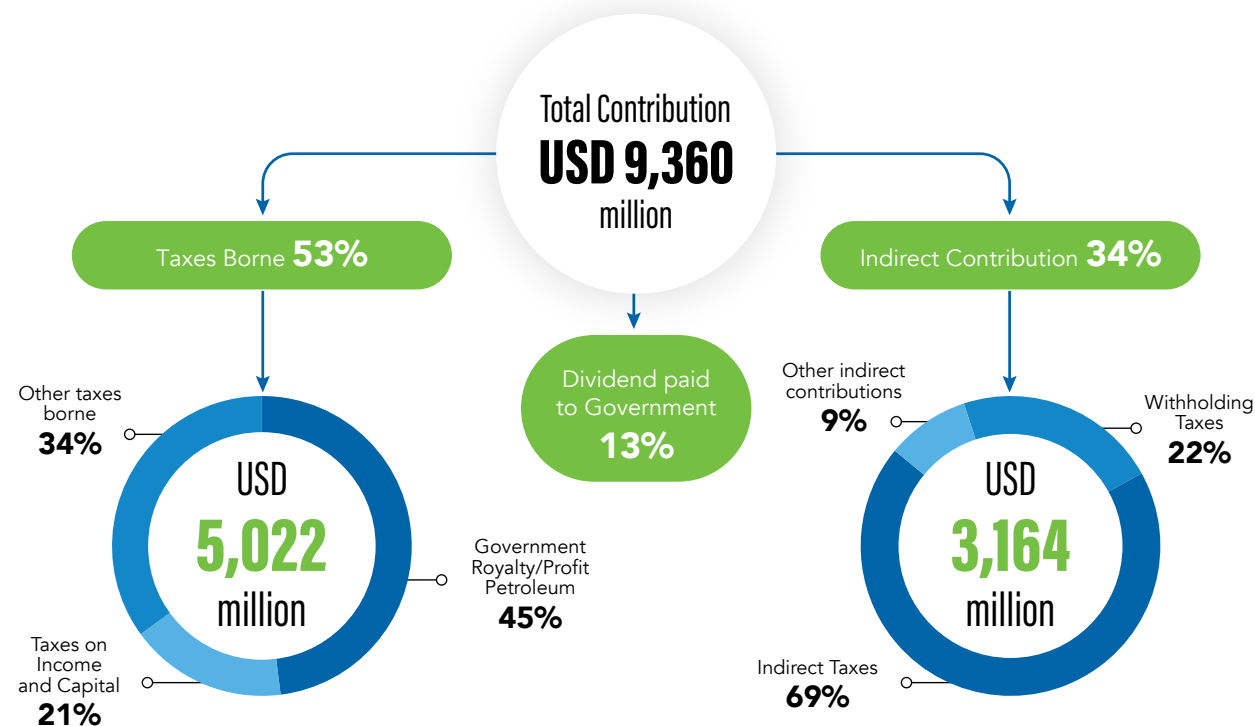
Total Contribution
USD 9,360
million

Taxes Borne 53%

Dividend paid to Government
13%

Indirect Contribution 34%

Other taxes borne
34%

USD
5,022
million

Government Royalty/Profit Petroleum
45%

Taxes on Income and Capital
21%

Other indirect contributions
9%

Withholding Taxes
22%

USD
3,164
million

Indirect Taxes
69%